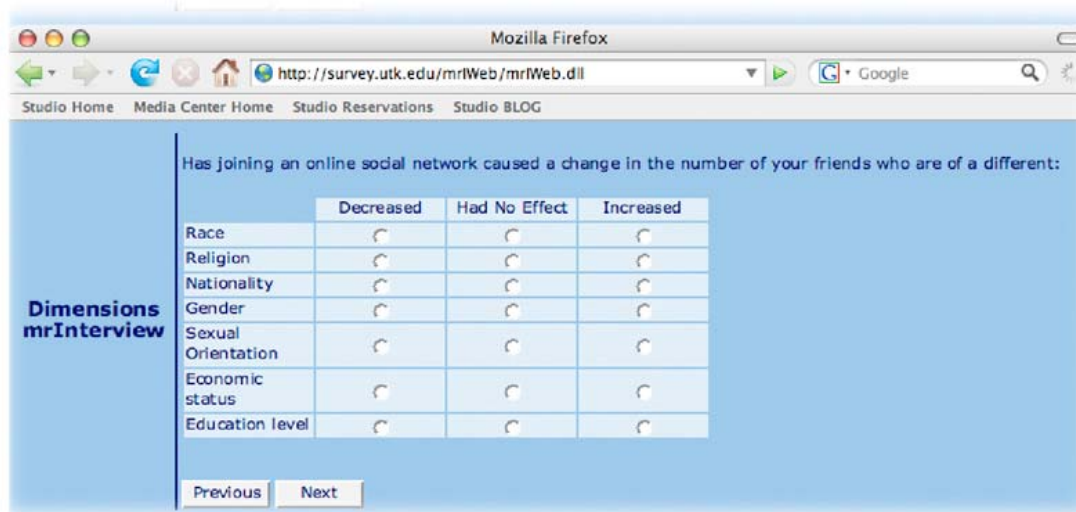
Mozilla Firefox

http://survey.utk.edu/mrIWeb/mrIWeb.dll

Google

Studio Home Media Center Home Studio Reservations Studio BLOG

Dimensions mrInterview

Has joining an online social network caused a change in the number of your friends who are of a different:

| | Decreased | Had No Effect | Increased |
|---|---|---|---|
| Race | | | |
| Religion | | | |
| Nationality | | | |
| Gender | | | |
| Sexual Orientation | | | |
| Economic status | | | |
| Education level | | | |

Previous Next